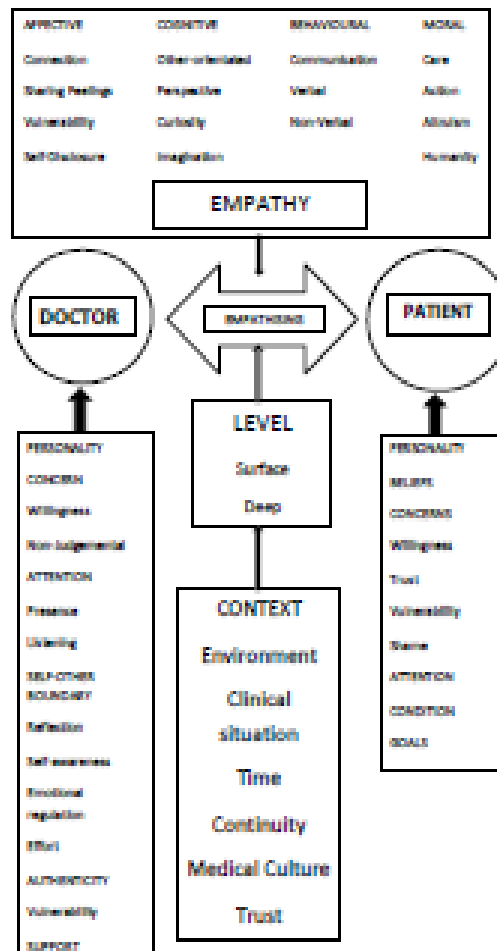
| AFFECTIVE | COGNITIVE | BEHAVIOURAL | MORAL |
|---|---|---|---|
| Connection | Other-orientated | Communication | Care |
| Sharing Feelings | Perspective | Verbal | Action |
| Vulnerability | Curiosity | Non-Verbal | Altruism |
| Self-Disclosure | Imagination | | Humanity |

EMPATHY

DOCTOR

EMPATHISING

PATIENT

PERSONALITY
CONCERN
Willingness
Non-Judgemental
ATTENTION
Presence
Listening
SELF-OTHER BOUNDARY
Reflection
Self-awareness
Emotional regulation
Effort
AUTHENTICITY
Vulnerability
SUPPORT

LEVEL
Surface
Deep

CONTEXT
Environment
Clinical situation
Time
Continuity
Medical Culture
Trust

PERSONALITY
BELIEFS
CONCERNS
Willingness
Trust
Vulnerability
Shame
ATTENTION
CONDITION
GOALS